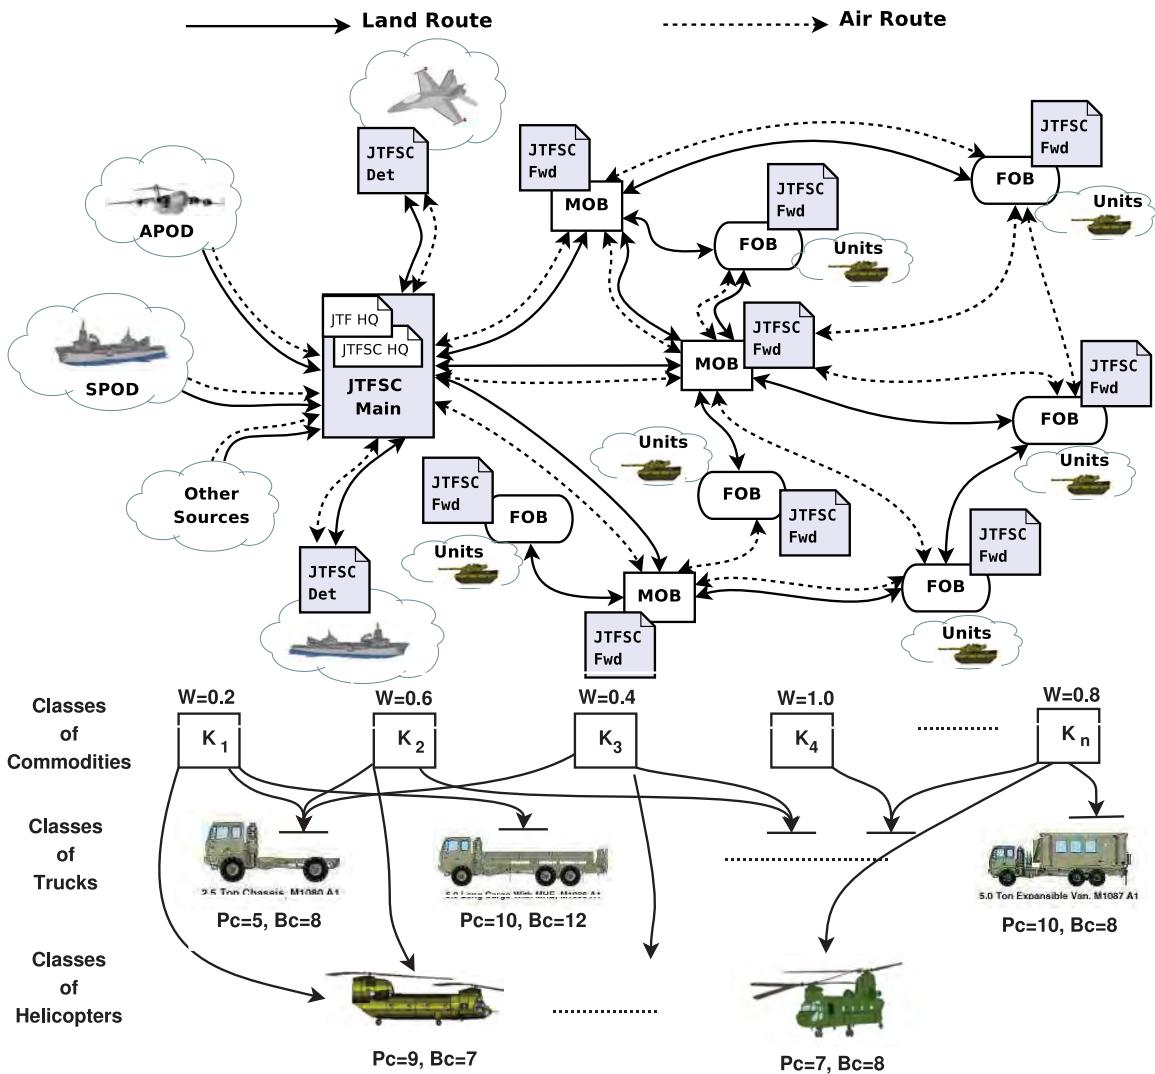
Land Route

Air Route

JTFSC Det

APOD

SPOD

Other Sources

JTF HQ

JTFSC HQ

JTFSC Main

JTFSC Det

JTFSC Fwd

MOB

JTFSC Fwd

FOB

Units

JTFSC Fwd

FOB

Units

JTFSC Fwd

MOB

JTFSC Fwd

FOB

Units

Units

FOB

JTFSC Fwd

JTFSC Fwd

FOB

Units

Units

MOB

JTFSC Fwd

JTFSC Fwd

FOB

Units

Classes of Commodities

W=0.2

$K_1$

W=0.6

$K_2$

W=0.4

$K_3$

W=1.0

$K_4$

W=0.8

$K_n$

Classes of Trucks

2.5 Ton Chassis, M1080 A1

Pc=5, Bc=8

5.0 Long Cargo With MHE, M1086 A1

Pc=10, Bc=12

5.0 Ton Expansible Van, M1087 A1

Pc=10, Bc=8

Classes of Helicopters

Pc=9, Bc=7

Pc=7, Bc=8